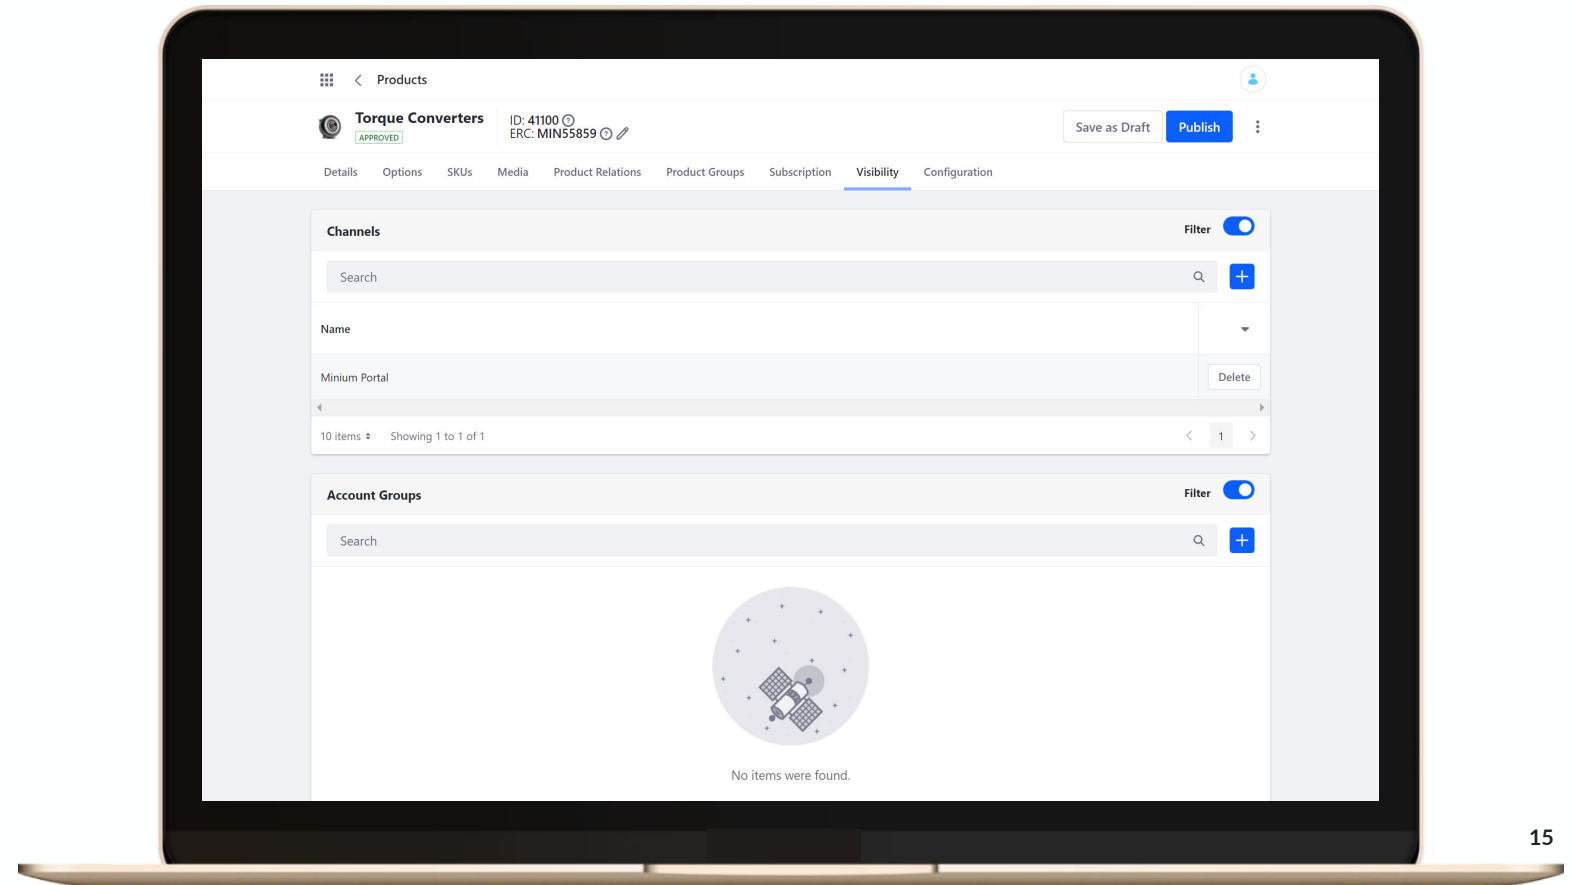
Products

Torque Converters
APPROVED
ID: 41100
ERC: MIN55859

Save as Draft
Publish

Details Options SKUs Media Product Relations Product Groups Subscription Visibility Configuration

Channels
Filter

Search

| Name | |
|---|---|
| Minium Portal | Delete |

10 items
Showing 1 to 1 of 1
1

Account Groups
Filter

Search

No items were found.

15